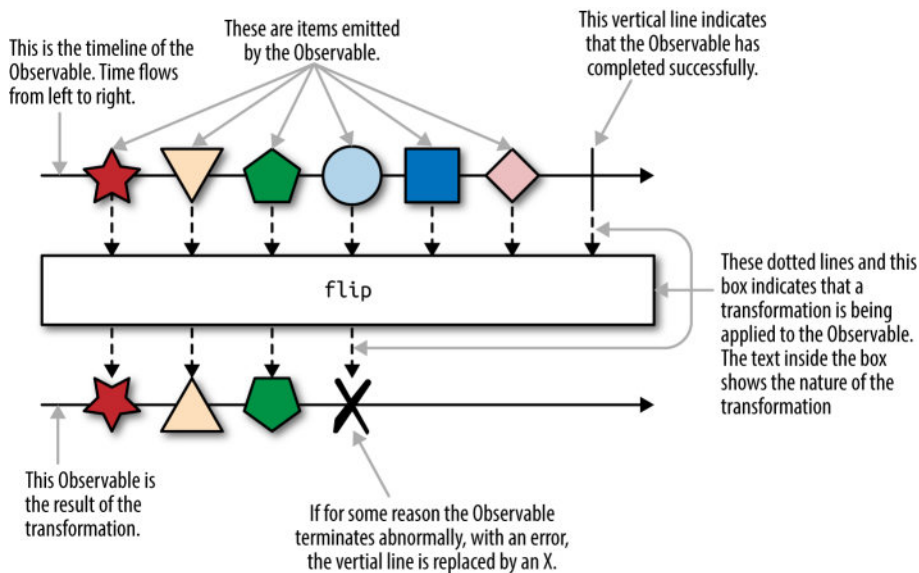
This is the timeline of the Observable. Time flows from left to right.

These are items emitted by the Observable.

This vertical line indicates that the Observable has completed successfully.

flip

These dotted lines and this box indicates that a transformation is being applied to the Observable. The text inside the box shows the nature of the transformation

This Observable is the result of the transformation.

If for some reason the Observable terminates abnormally, with an error, the vertial line is replaced by an X.